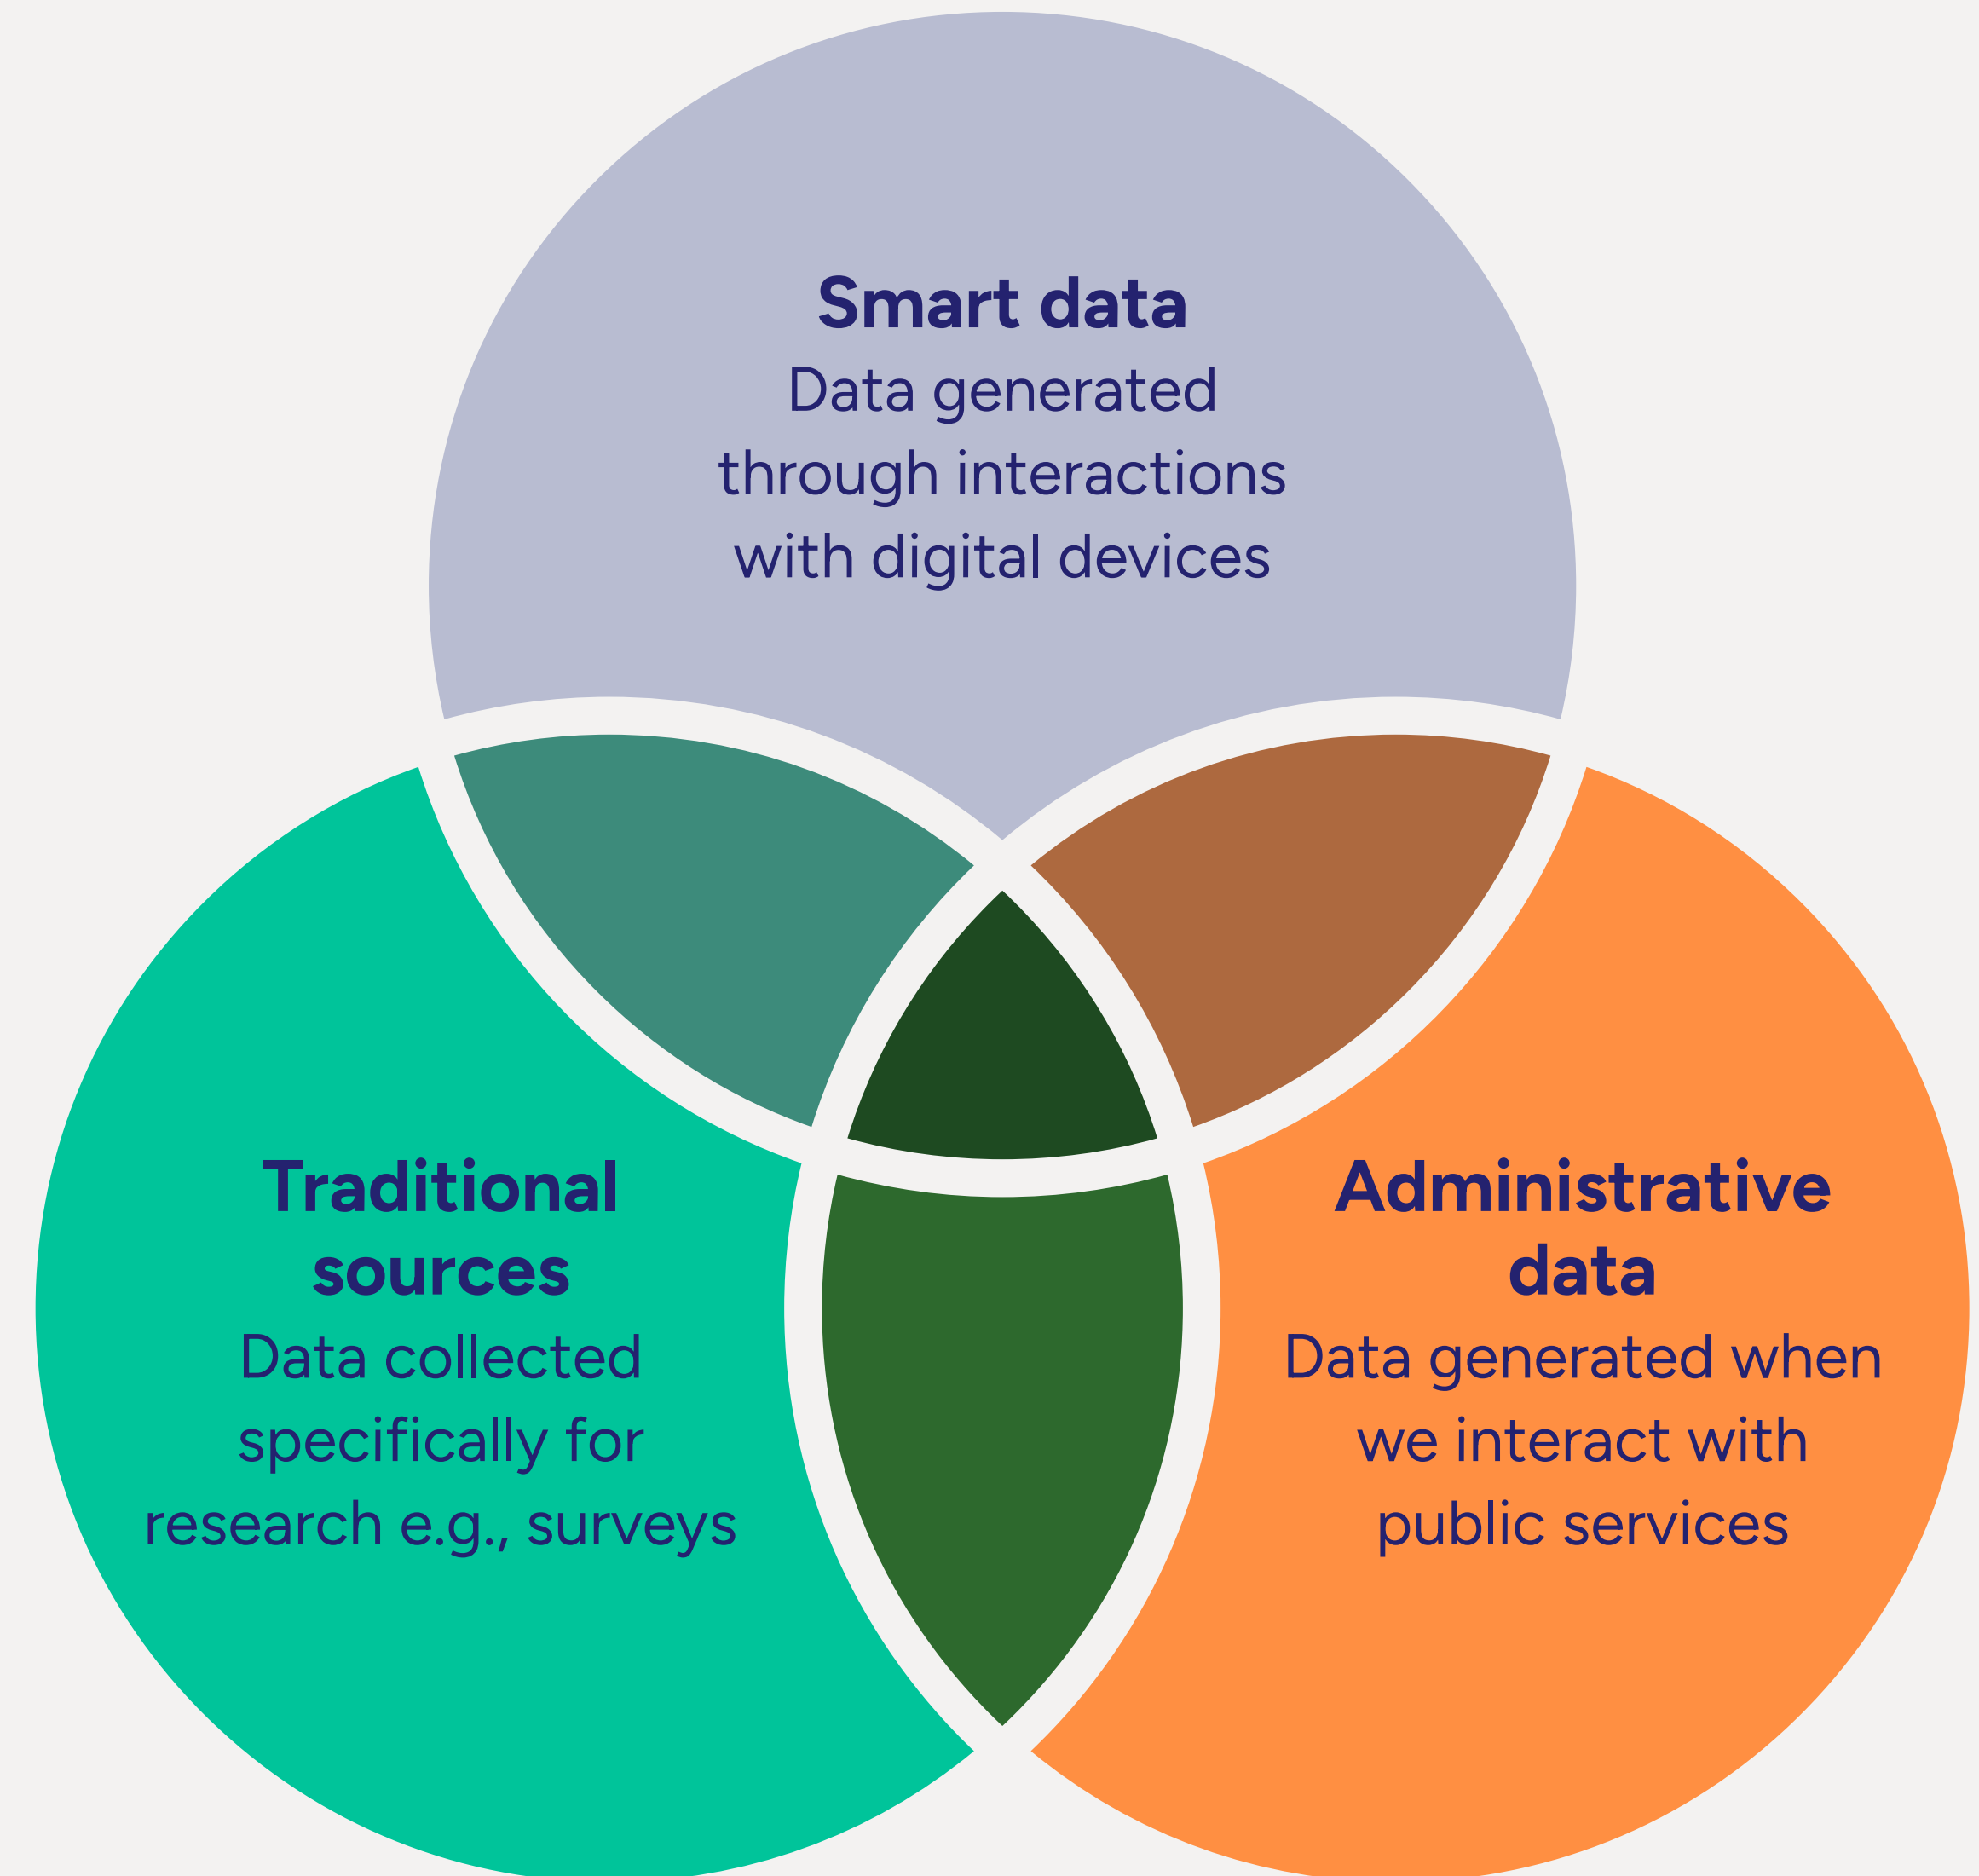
Smart data
Data generated through interactions with digital devices

Traditional sources
Data collected specifically for research e.g., surveys

Administrative data
Data generated when we interact with public services